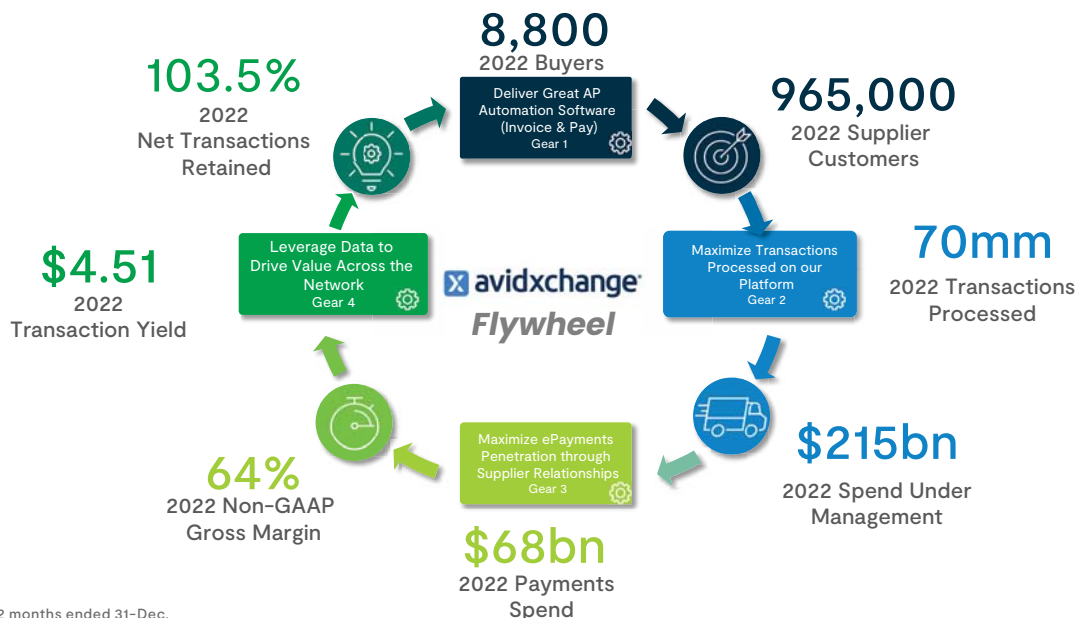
8,800
2022 Buyers

Deliver Great AP Automation Software (Invoice & Pay)
Gear 1

965,000
2022 Supplier Customers

103.5%
2022
Net Transactions Retained

Maximize Transactions Processed on our Platform
Gear 2

70mm
2022 Transactions Processed

$4.51
2022
Transaction Yield

Leverage Data to Drive Value Across the Network
Gear 4

avidxchange
Flywheel

$215bn
2022 Spend Under Management

Maximize ePayments Penetration through Supplier Relationships
Gear 3

64%
2022 Non-GAAP Gross Margin

$68bn
2022 Payments Spend

2 months ended 31-Dec.